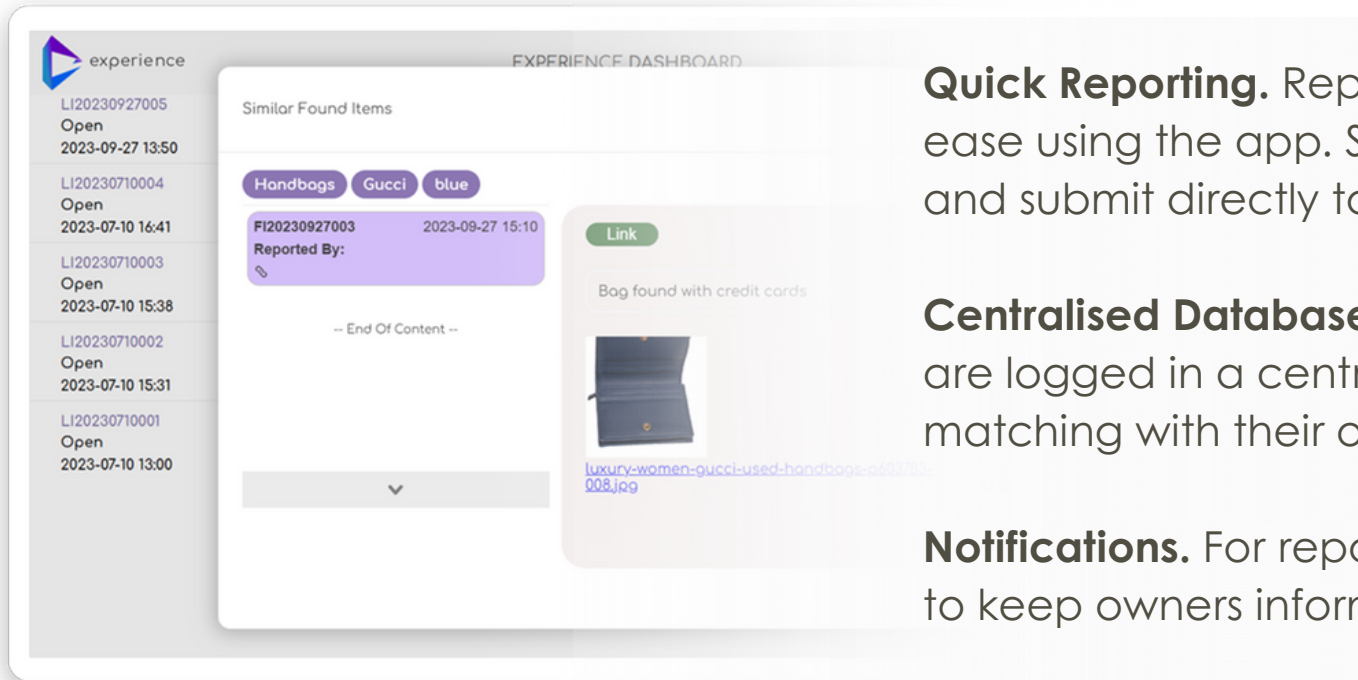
experience

EXPERIENCE DASHBOARD

LI20230927005
Open
2023-09-27 13:50

LI20230710004
Open
2023-07-10 16:41

LI20230710003
Open
2023-07-10 15:38

LI20230710002
Open
2023-07-10 15:31

LI20230710001
Open
2023-07-10 13:00

Similar Found Items

Handbags Gucci blue

FI20230927003 2023-09-27 15:10
Reported By:

-- End Of Content --

Link

Bag found with credit cards

luxury-women-gucci-used-handbags-a603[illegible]-008.jpg

**Quick Reporting.** Rep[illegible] ease using the app. S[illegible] and submit directly t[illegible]

**Centralised Database**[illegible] are logged in a centr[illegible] matching with their o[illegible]

**Notifications.** For repo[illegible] to keep owners inform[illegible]